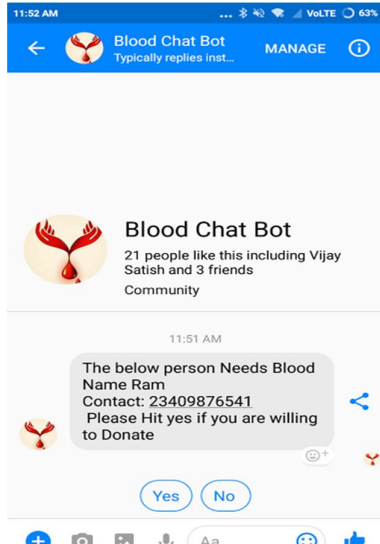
11:52 AM

VoLTE 63%

Blood Chat Bot
Typically replies inst...

MANAGE

Blood Chat Bot

21 people like this including Vijay Satish and 3 friends

Community

11:51 AM

The below person Needs Blood
Name Ram
Contact: 23409876541
Please Hit yes if you are willing to Donate

Yes

No

Aa